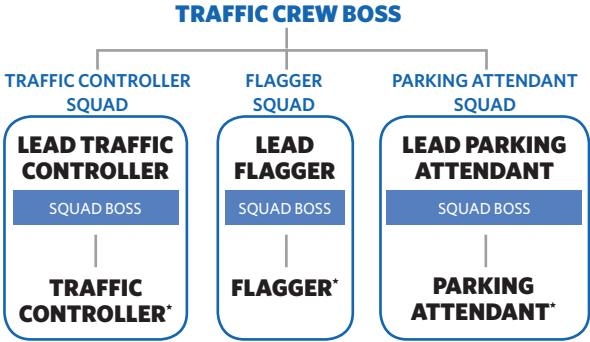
TRAFFIC CREW BOSS

TRAFFIC CONTROLLER SQUAD

LEAD TRAFFIC CONTROLLER

SQUAD BOSS

TRAFFIC CONTROLLER*

FLAGGER SQUAD

LEAD FLAGGER

SQUAD BOSS

FLAGGER*

PARKING ATTENDANT SQUAD

LEAD PARKING ATTENDANT

SQUAD BOSS

PARKING ATTENDANT*